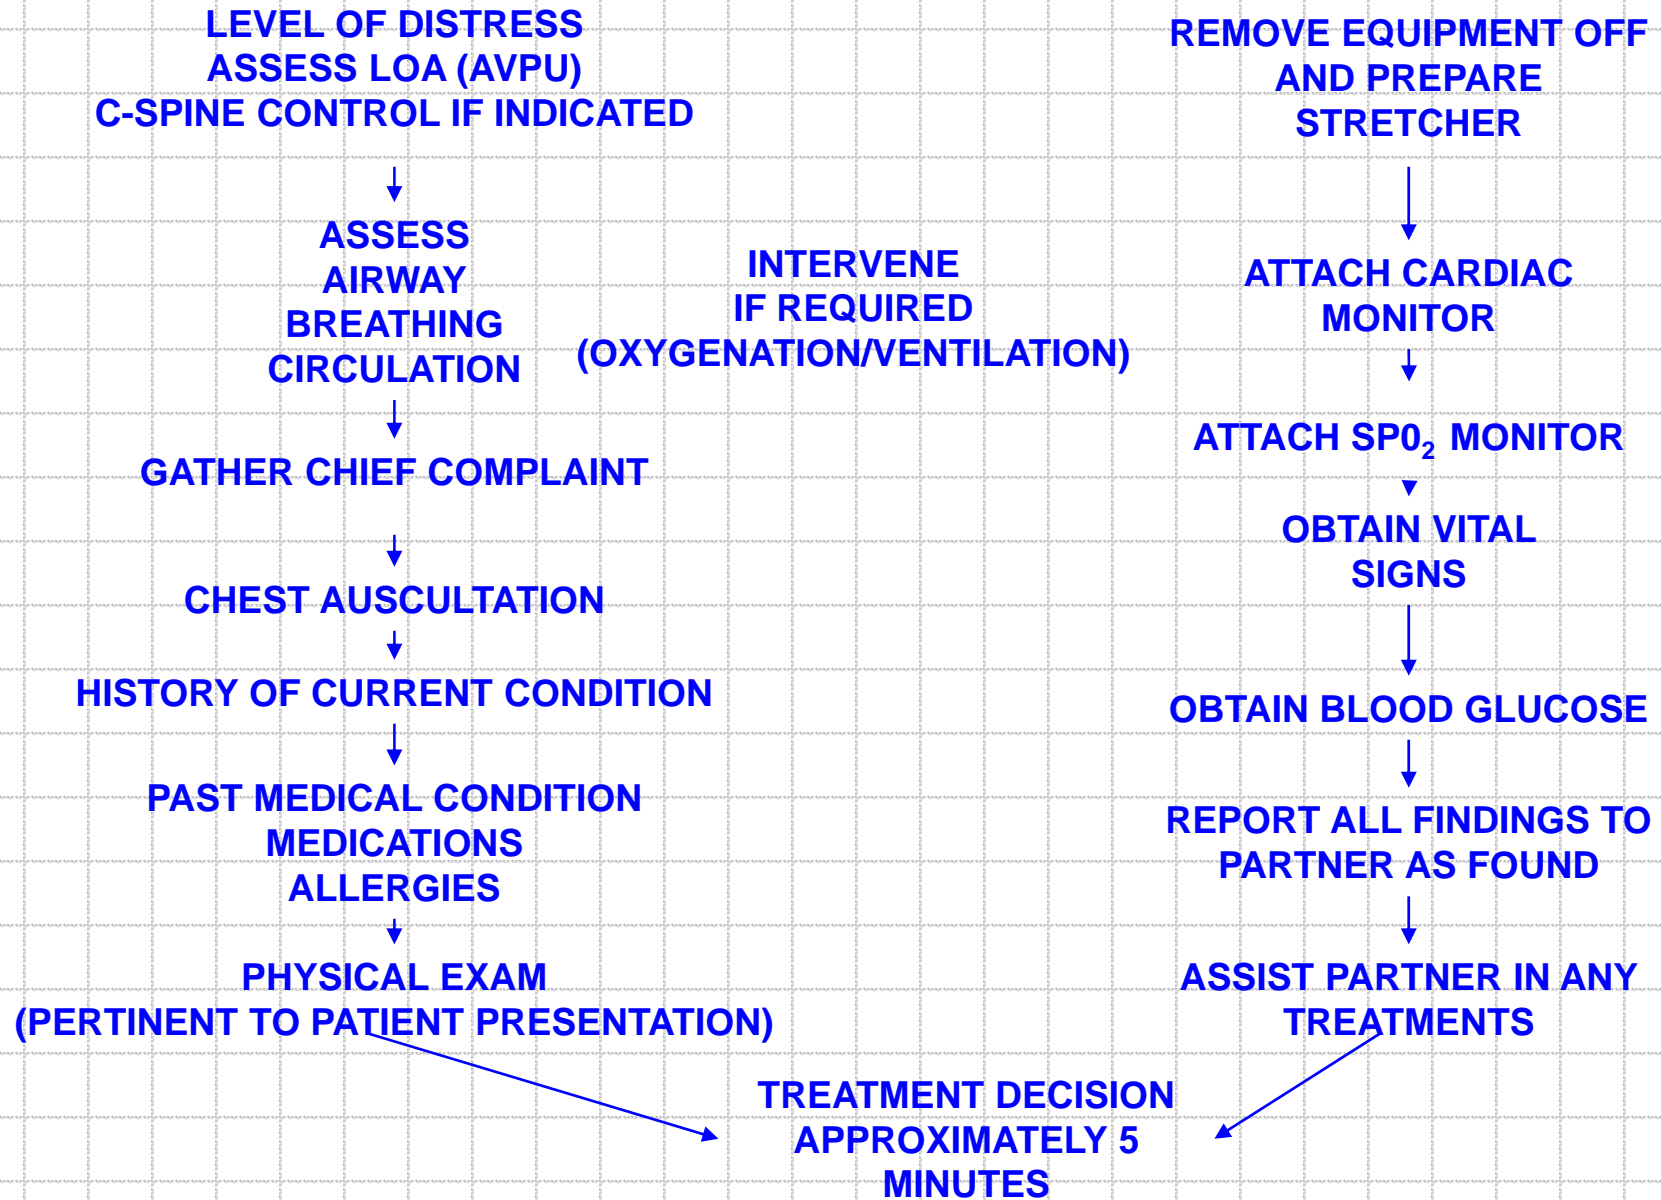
LEVEL OF DISTRESS
ASSESS LOA (AVPU)
C-SPINE CONTROL IF INDICATED

ASSESS
AIRWAY
BREATHING
CIRCULATION

GATHER CHIEF COMPLAINT

CHEST AUSCULTATION

HISTORY OF CURRENT CONDITION

PAST MEDICAL CONDITION
MEDICATIONS
ALLERGIES

PHYSICAL EXAM
(PERTINENT TO PATIENT PRESENTATION)

INTERVENE
IF REQUIRED
(OXYGENATION/VENTILATION)

REMOVE EQUIPMENT OFF AND PREPARE STRETCHER

ATTACH CARDIAC MONITOR

ATTACH SP$0_2$ MONITOR

OBTAIN VITAL SIGNS

OBTAIN BLOOD GLUCOSE

REPORT ALL FINDINGS TO PARTNER AS FOUND

ASSIST PARTNER IN ANY TREATMENTS

TREATMENT DECISION
APPROXIMATELY 5
MINUTES